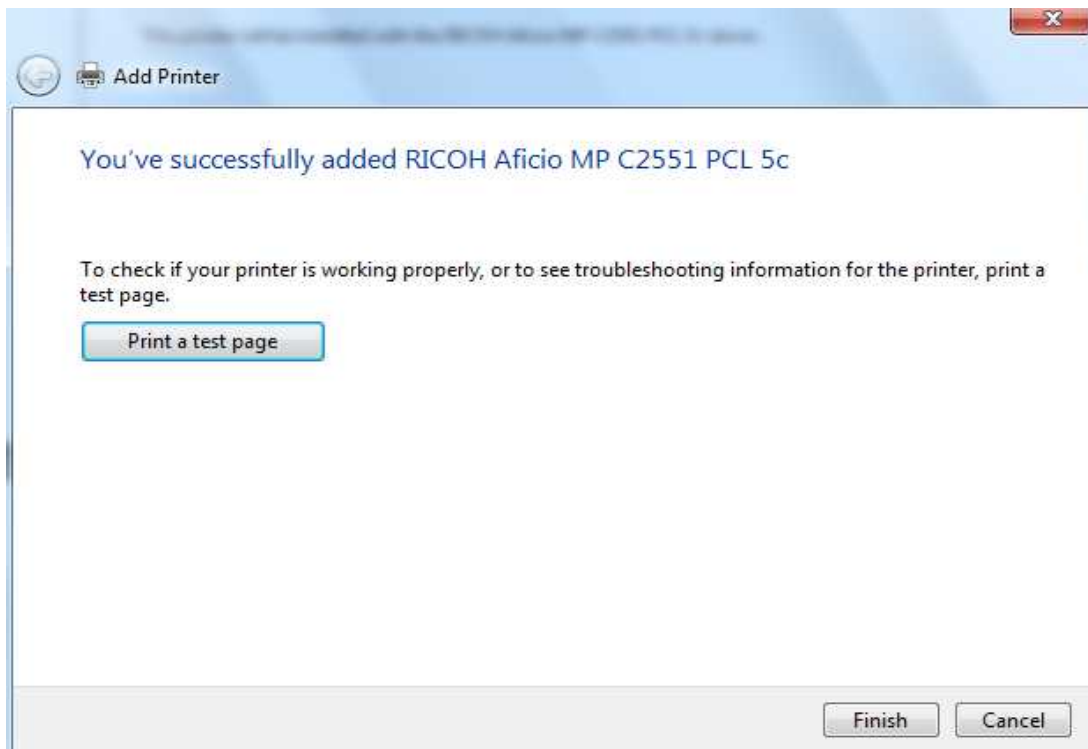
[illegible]

Add Printer

You've successfully added RICOH Aficio MP C2551 PCL 5c

To check if your printer is working properly, or to see troubleshooting information for the printer, print a test page.

Print a test page

Finish Cancel